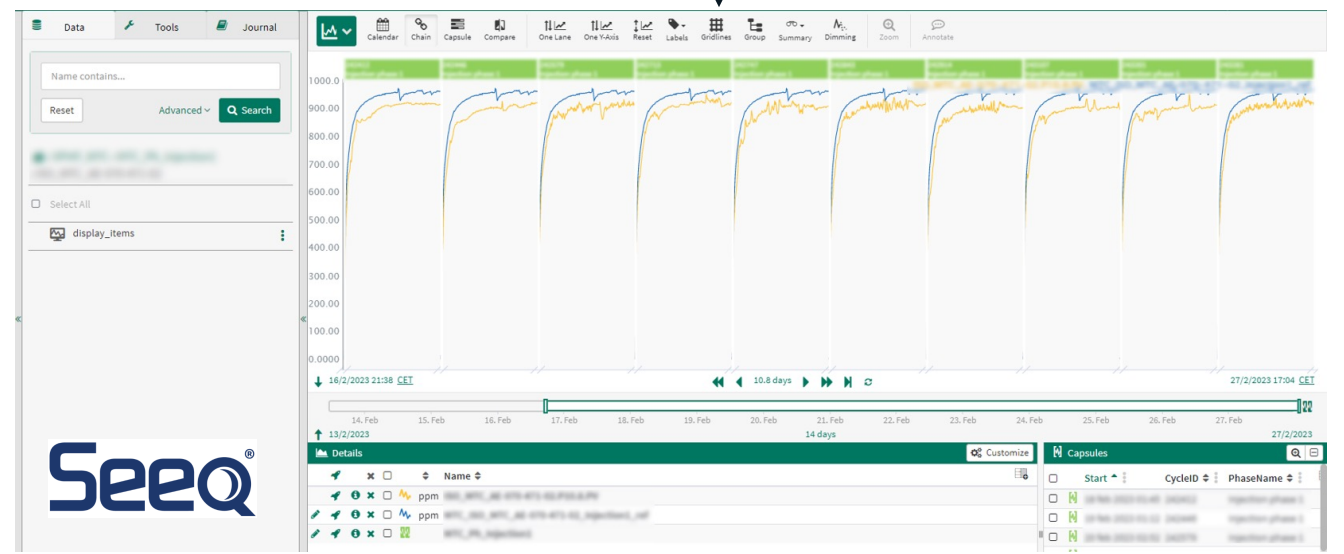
Data Tools Journal

Name contains...

Reset Advanced Search

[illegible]

Select All

display_items

Seeq®

Calendar Chain Capsule Compare One Lane One Y-Axis Reset Labels Gridlines Group Summary Dimming Zoom Annotate

1000.0
900.0
800.0
700.0
600.0
500.0
400.0
300.0
200.0
100.0
0.0000

16/2/2023 21:38 CET

10.8 days

27/2/2023 17:04 CET

14. Feb 15. Feb 16. Feb 17. Feb 18. Feb 19. Feb 20. Feb 21. Feb 22. Feb 23. Feb 24. Feb 25. Feb 26. Feb 27. Feb

13/2/2023

14 days

27/2/2023

Details

Customize

Name

ppm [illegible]

ppm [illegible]

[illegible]

Capsules

Start CycleID PhaseName

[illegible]

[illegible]

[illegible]